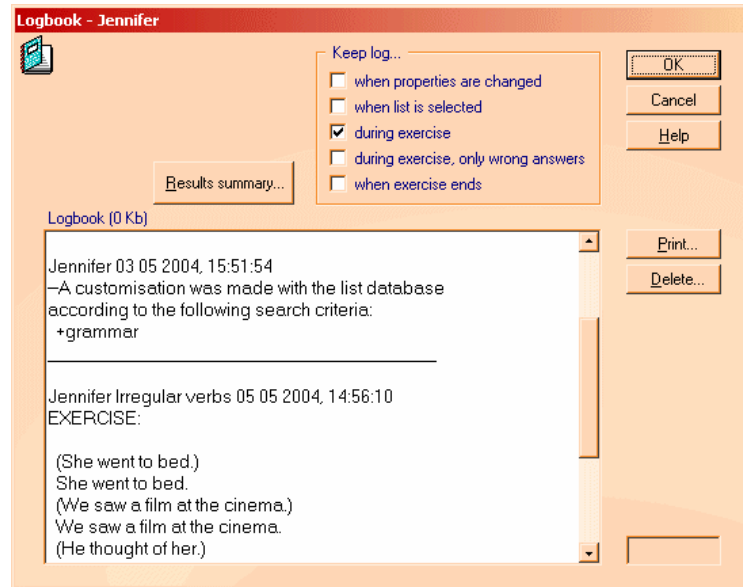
Logbook - Jennifer

Keep log...
when properties are changed
when list is selected
during exercise
during exercise, only wrong answers
when exercise ends

OK
Cancel
Help

Results summary...

Logbook (0 Kb)

Jennifer 03 05 2004, 15:51:54
–A customisation was made with the list database according to the following search criteria:
+grammar

Jennifer Irregular verbs 05 05 2004, 14:56:10
EXERCISE:

(She went to bed.)
She went to bed.
(We saw a film at the cinema.)
We saw a film at the cinema.
(He thought of her.)

Print...
Delete...